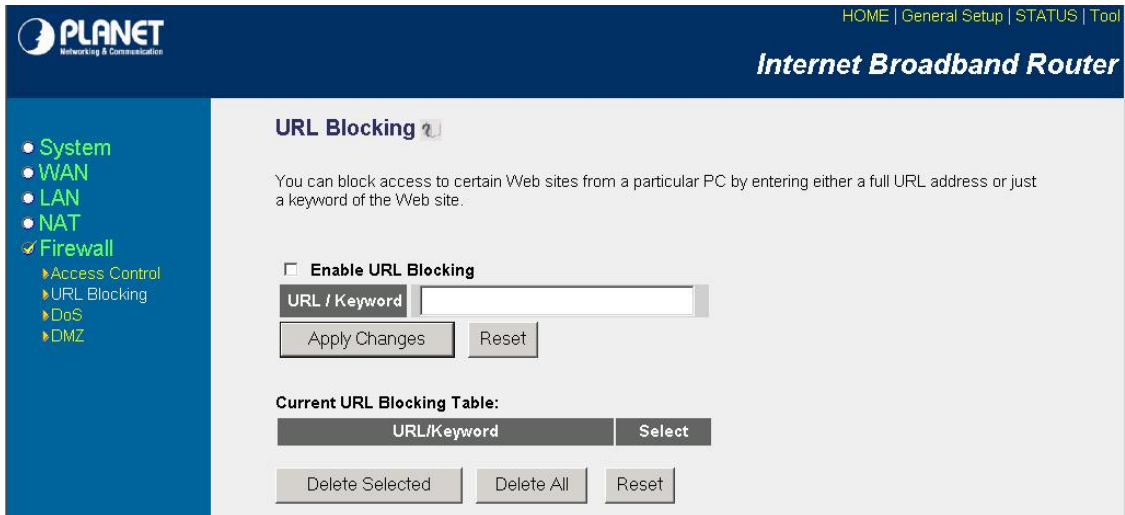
PLANET
Networking & Communication

HOME | General Setup | STATUS | Tool

Internet Broadband Router

System
WAN
LAN
NAT
Firewall
Access Control
URL Blocking
DoS
DMZ

URL Blocking

You can block access to certain Web sites from a particular PC by entering either a full URL address or just a keyword of the Web site.

Enable URL Blocking

URL / Keyword

Apply Changes Reset

Current URL Blocking Table:

| URL/Keyword | Select |
|---|---|

Delete Selected Delete All Reset